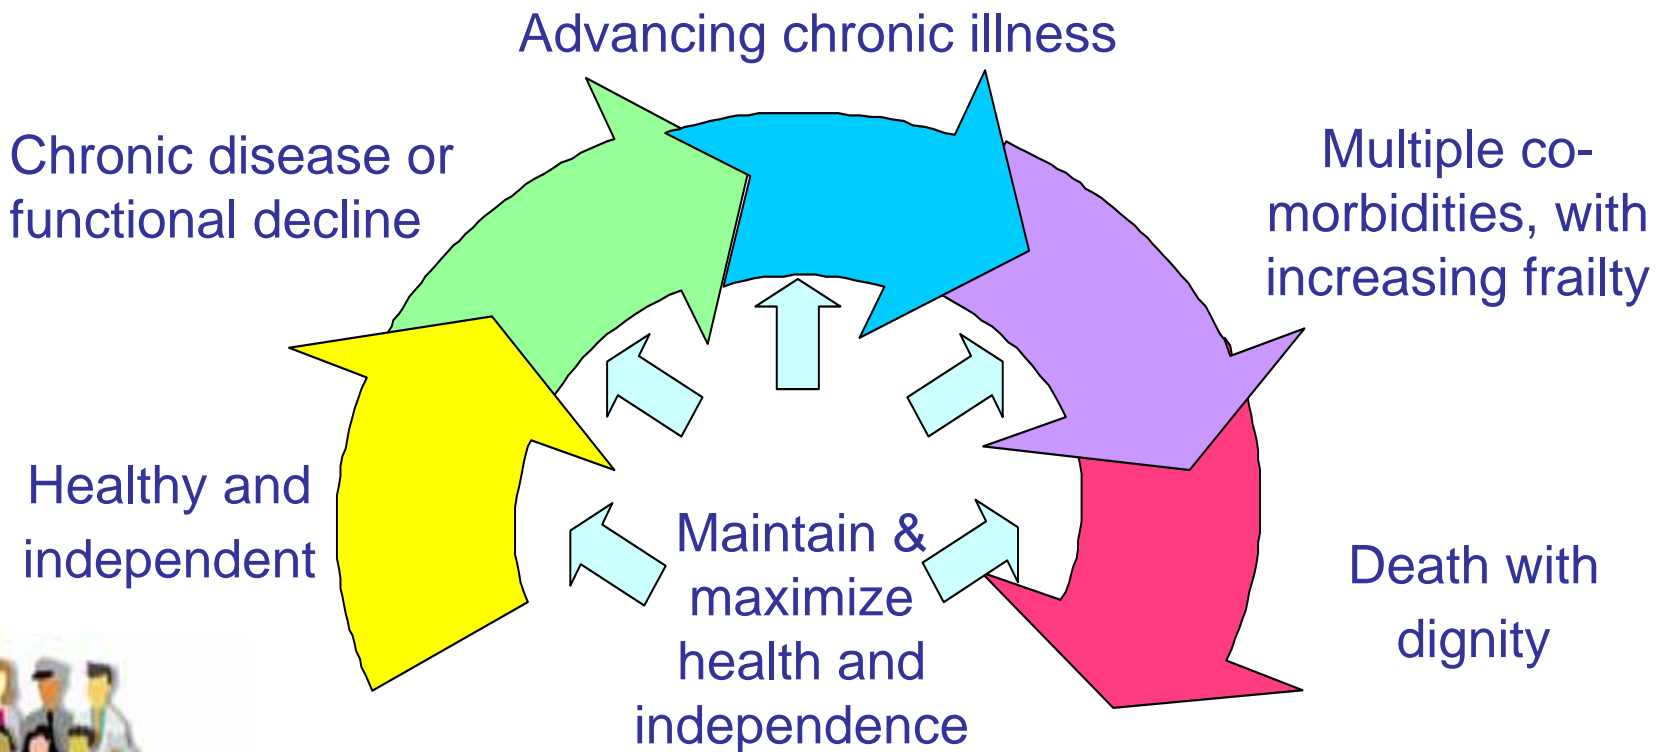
Advancing chronic illness

Chronic disease or functional decline

Multiple co-morbidities, with increasing frailty

Healthy and independent

Maintain & maximize health and independence

Death with dignity